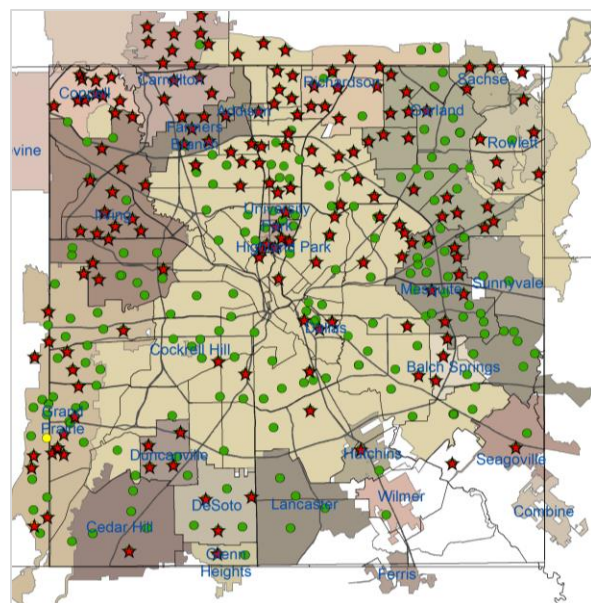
Coppell
Carrollton
Richardson
Sachse
Addison
Garland
vine
Farmers Branch
Rowlett
Irving
University Park
Highland Park
Mesquite
Sunnyvale
Dallas
Cockrell Hill
Balch Springs
Grand Prairie
Duncanville
Hutchins
Seagoville
Wilmer
DeSoto
Lancaster
Cedar Hill
Combine
Glenn Heights
Ferris